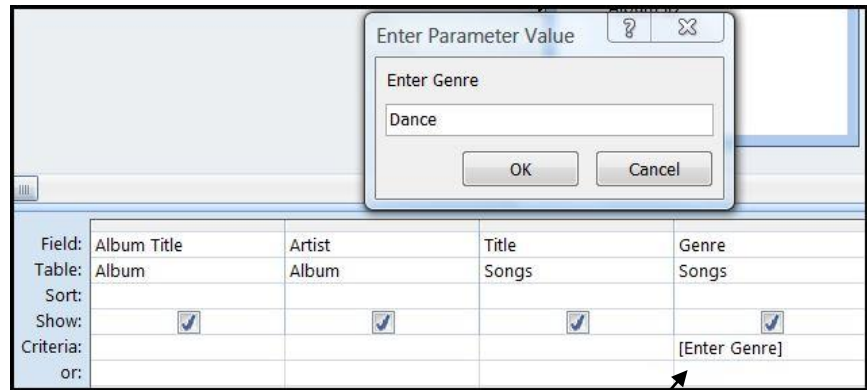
Enter Parameter Value

?

Enter Genre

Dance

OK

Cancel

| | | | | |
|---|---|---|---|---|
| Field: | Album Title | Artist | Title | Genre |
| Table: | Album | Album | Songs | Songs |
| Sort: | | | | |
| Show: | ✓ | ✓ | ✓ | ✓ |
| Criteria: | | | | [Enter Genre] |
| or: | | | | |